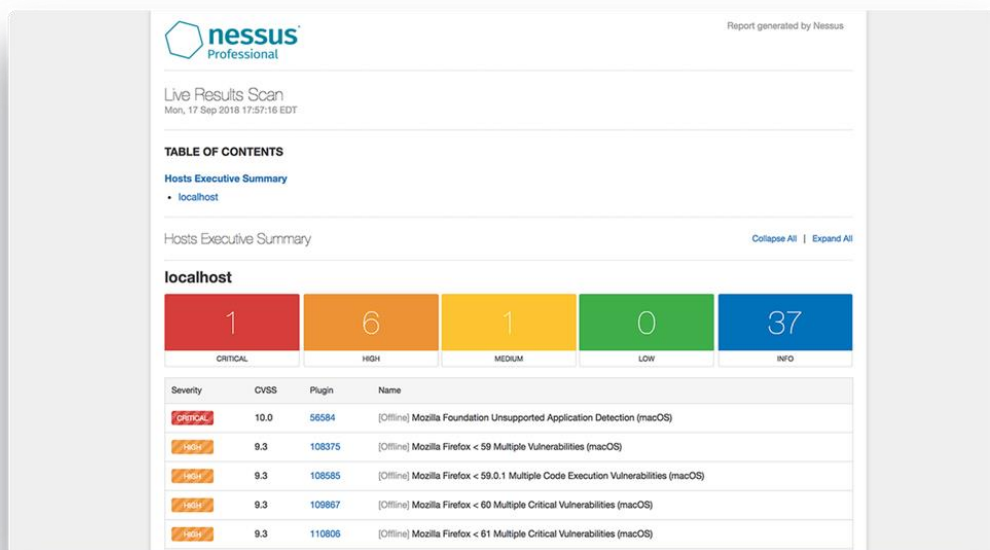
nessus
Professional

Report generated by Nessus

Live Results Scan
Mon, 17 Sep 2018 17:57:16 EDT

TABLE OF CONTENTS

Hosts Executive Summary
• localhost

Hosts Executive Summary

Collapse All | Expand All

localhost

| 1 | 6 | 1 | 0 | 37 |
|---|---|---|---|---|
| CRITICAL | HIGH | MEDIUM | LOW | INFO |

| Severity | CVSS | Plugin | Name |
|---|---|---|---|
| CRITICAL | 10.0 | 56584 | [Offline] Mozilla Foundation Unsupported Application Detection (macOS) |
| HIGH | 9.3 | 108375 | [Offline] Mozilla Firefox < 59 Multiple Vulnerabilities (macOS) |
| HIGH | 9.3 | 108585 | [Offline] Mozilla Firefox < 59.0.1 Multiple Code Execution Vulnerabilities (macOS) |
| HIGH | 9.3 | 109867 | [Offline] Mozilla Firefox < 60 Multiple Critical Vulnerabilities (macOS) |
| HIGH | 9.3 | 110806 | [Offline] Mozilla Firefox < 61 Multiple Critical Vulnerabilities (macOS) |